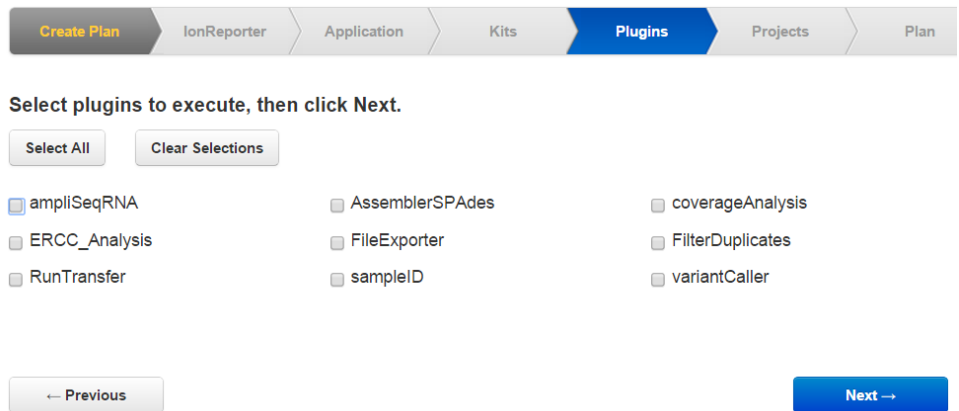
Create Plan IonReporter Application Kits Plugins Projects Plan

Select plugins to execute, then click Next.

Select All Clear Selections

ampliSeqRNA AssemblerSPAdes coverageAnalysis
ERCC_Analysis FileExporter FilterDuplicates
RunTransfer sampleID variantCaller

← Previous Next →